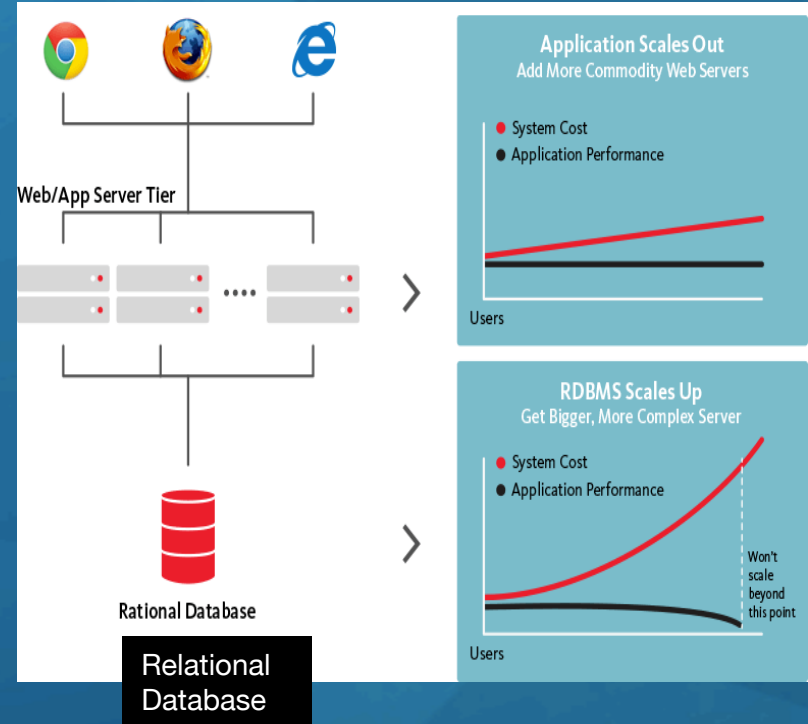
Web/App Server Tier

....

Rational Database

Relational Database

Application Scales Out
Add More Commodity Web Servers

System Cost
Application Performance

Users

RDBMS Scales Up
Get Bigger, More Complex Server

System Cost
Application Performance

Won't scale beyond this point

Users